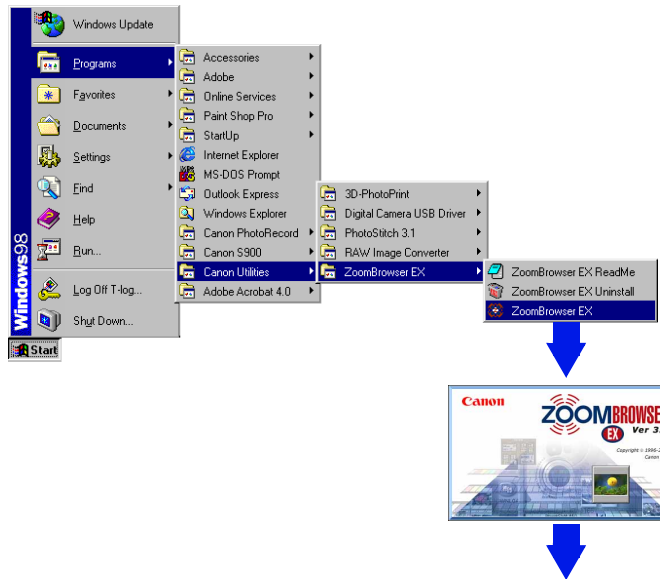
Windows Update

Programs

Favorites

Documents

Settings

Find

Help

Run...

Log Off T-log...

Shut Down...

Windows98

Start

Accessories

Adobe

Online Services

Paint Shop Pro

StartUp

Internet Explorer

MS-DOS Prompt

Outlook Express

Windows Explorer

Canon PhotoRecord

Canon S900

Canon Utilities

Adobe Acrobat 4.0

3D-PhotoPrint

Digital Camera USB Driver

PhotoStitch 3.1

RAW Image Converter

ZoomBrowser EX

ZoomBrowser EX ReadMe

ZoomBrowser EX Uninstall

ZoomBrowser EX

Canon

ZOOMBROWSE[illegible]

EX

Ver 3.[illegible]

Copyright © 1996-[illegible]

Canon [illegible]